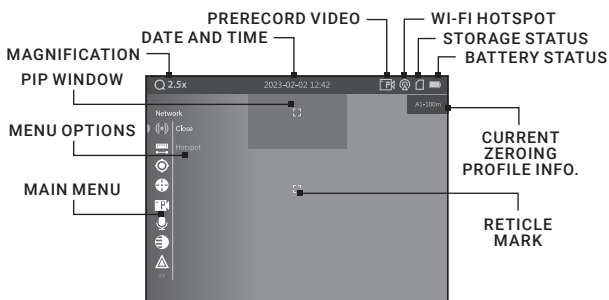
PRERECORD VIDEO
WI-FI HOTSPOT
DATE AND TIME
STORAGE STATUS
MAGNIFICATION
BATTERY STATUS
PIP WINDOW
2.5x
2023-02-02 12:42
A1-100m
Network
Close
Hotspot
MENU OPTIONS
CURRENT ZEROING PROFILE INFO.
MAIN MENU
RETICLE MARK